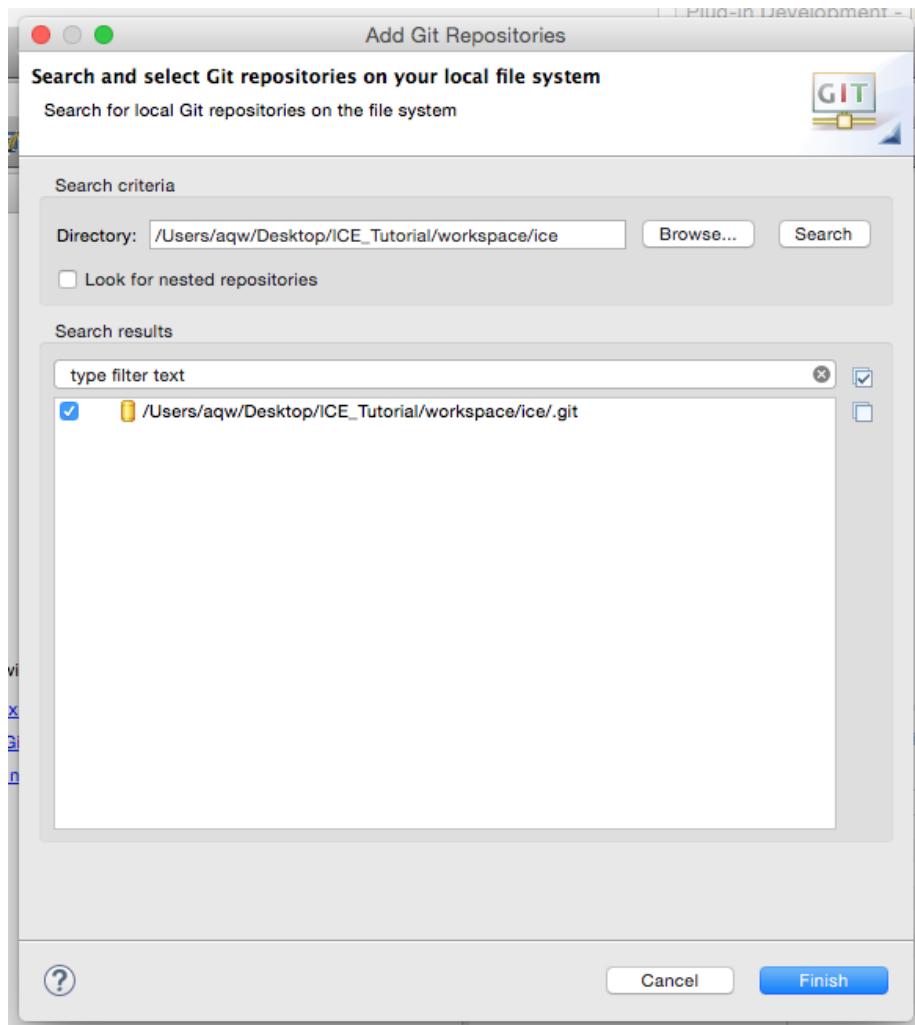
Plug-in Development

Add Git Repositories

Search and select Git repositories on your local file system

Search for local Git repositories on the file system

GIT

Search criteria

Directory: /Users/aqw/Desktop/ICE_Tutorial/workspace/ice Browse... Search

Look for nested repositories

Search results

type filter text

/Users/aqw/Desktop/ICE_Tutorial/workspace/ice/.git

?

Cancel Finish